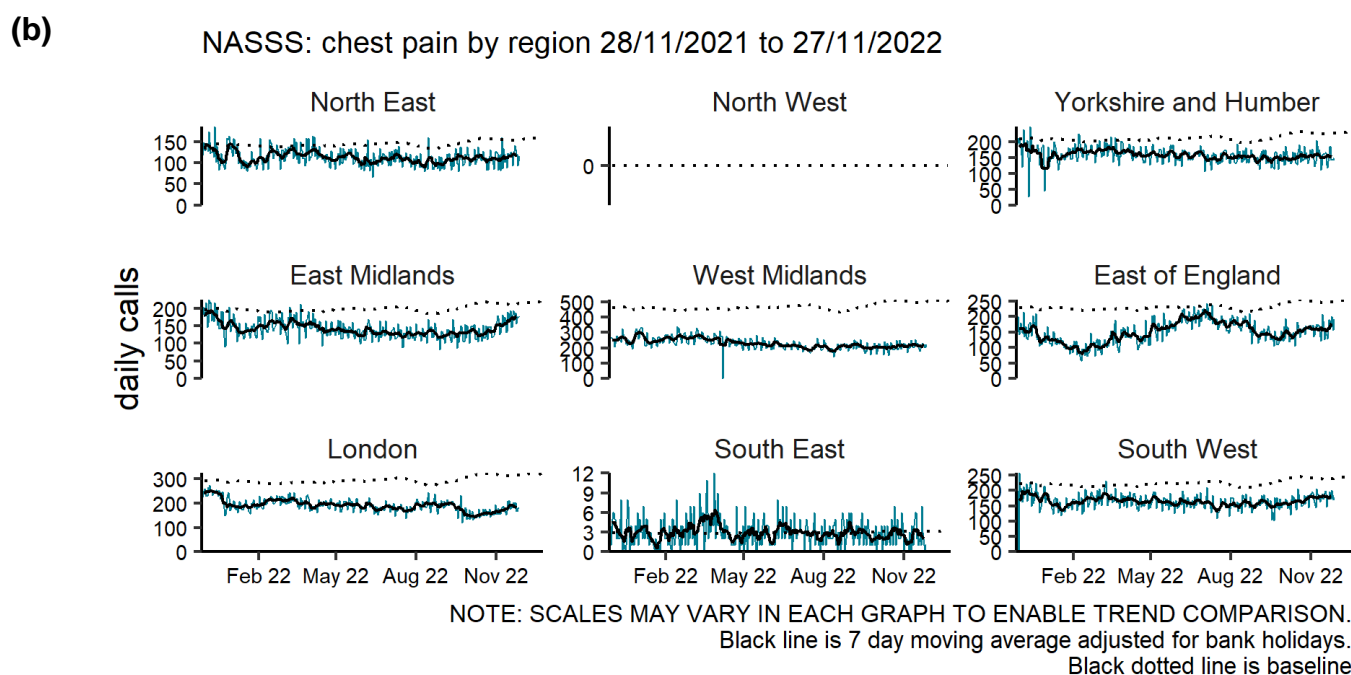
(b)

NASSS: chest pain by region 28/11/2021 to 27/11/2022

North East
150
100
50
0

North West
0

Yorkshire and Humber
200
150
100
50
0

daily calls

East Midlands
200
150
100
50
0

West Midlands
500
400
300
200
100
0

East of England
250
200
150
100
50
0

London
300
200
100
0
Feb 22 May 22 Aug 22 Nov 22

South East
12
9
6
3
0
Feb 22 May 22 Aug 22 Nov 22

South West
250
200
150
100
50
0
Feb 22 May 22 Aug 22 Nov 22

NOTE: SCALES MAY VARY IN EACH GRAPH TO ENABLE TREND COMPARISON.
Black line is 7 day moving average adjusted for bank holidays.
Black dotted line is baseline